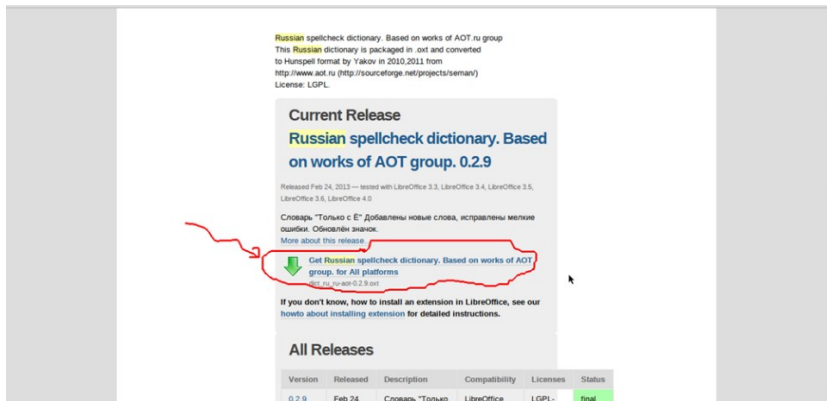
Russian spellcheck dictionary. Based on works of AOT.ru group
This Russian dictionary is packaged in .oxt and converted to Hunspell format by Yakov in 2010,2011 from http://www.aot.ru (http://sourceforge.net/projects/seman/)
License: LGPL.

Current Release

Russian spellcheck dictionary. Based on works of AOT group. 0.2.9

Released Feb 24, 2013 — tested with LibreOffice 3.3, LibreOffice 3.4, LibreOffice 3.5, LibreOffice 3.6, LibreOffice 4.0

Словарь "Только с Ё" Добавлены новые слова, исправлены мелкие ошибки. Обновлён значок.

More about this release…

Get Russian spellcheck dictionary. Based on works of AOT group. for All platforms
dict_ru_ru-aot-0.2.9.oxt

If you don't know, how to install an extension in LibreOffice, see our howto about installing extension for detailed instructions.

All Releases

| Version | Released | Description | Compatibility | Licenses | Status |
|---|---|---|---|---|---|
| 0.2.9 | Feb 24 | Словарь "Только | LibreOffice | LGPL- | final |